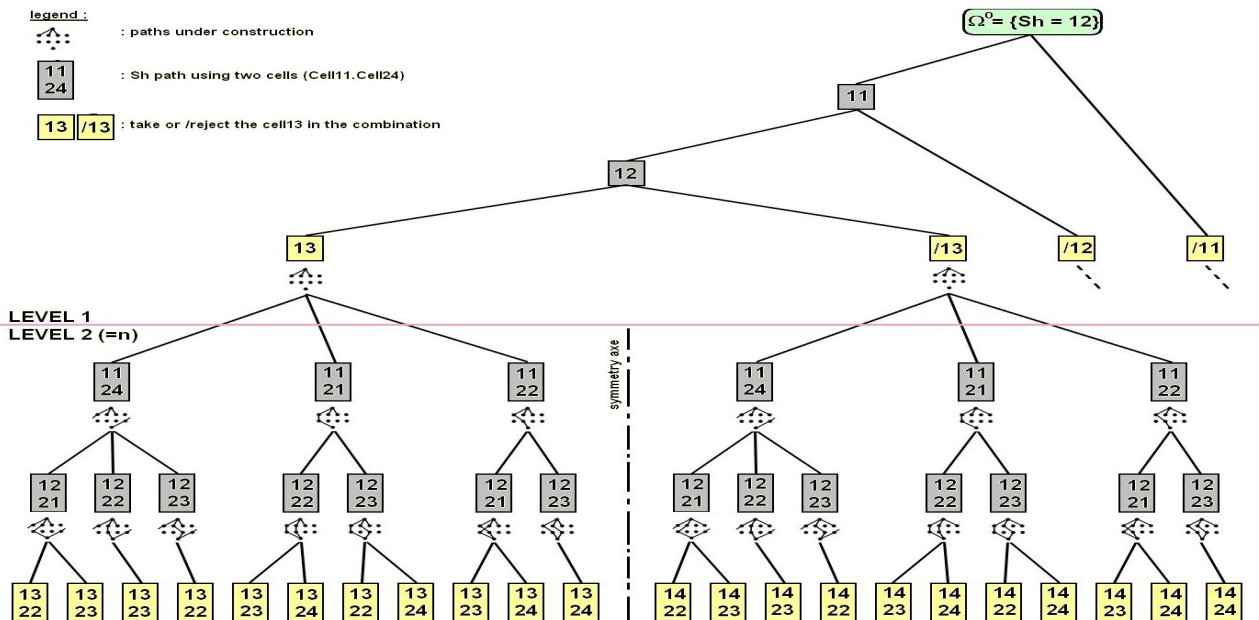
legend :

: paths under construction

11
24

: Sh path using two cells (Cell11.Cell24)

13 /13 : take or /reject the cell13 in the combination

$\Omega^0$= {Sh = 12}

11

12

13

/13

/12

/11

LEVEL 1
LEVEL 2 (=n)

symmetry axe

11
24

11
21

11
22

11
24

11
21

11
22

12
21

12
22

12
23

12
22

12
23

12
21

12
23

12
21

12
22

12
23

12
22

12
23

12
21

12
23

13
22

13
23

13
23

13
22

13
23

13
24

13
22

13
24

13
23

13
24

13
24

14
22

14
23

14
23

14
22

14
23

14
24

14
22

14
24

14
23

14
24

14
24